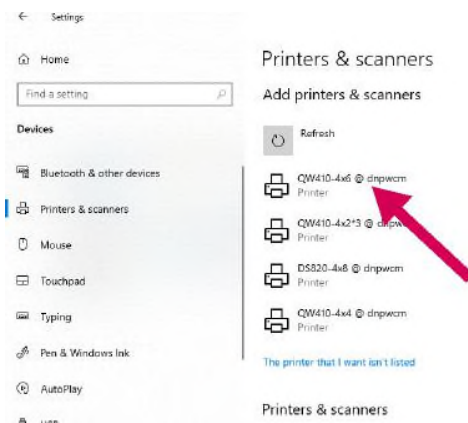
← Settings

Home

Find a setting

Devices

Bluetooth & other devices

Printers & scanners

Mouse

Touchpad

Typing

Pen & Windows Ink

AutoPlay

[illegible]

Printers & scanners

Add printers & scanners

Refresh

QW410-4x6 @ dnpwcm
Printer

QW410-4x2*3 @ d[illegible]
Printer

DS820-4x8 @ dnpwcm
Printer

QW410-4x4 @ dnpwcm
Printer

The printer that I want isn't listed

Printers & scanners